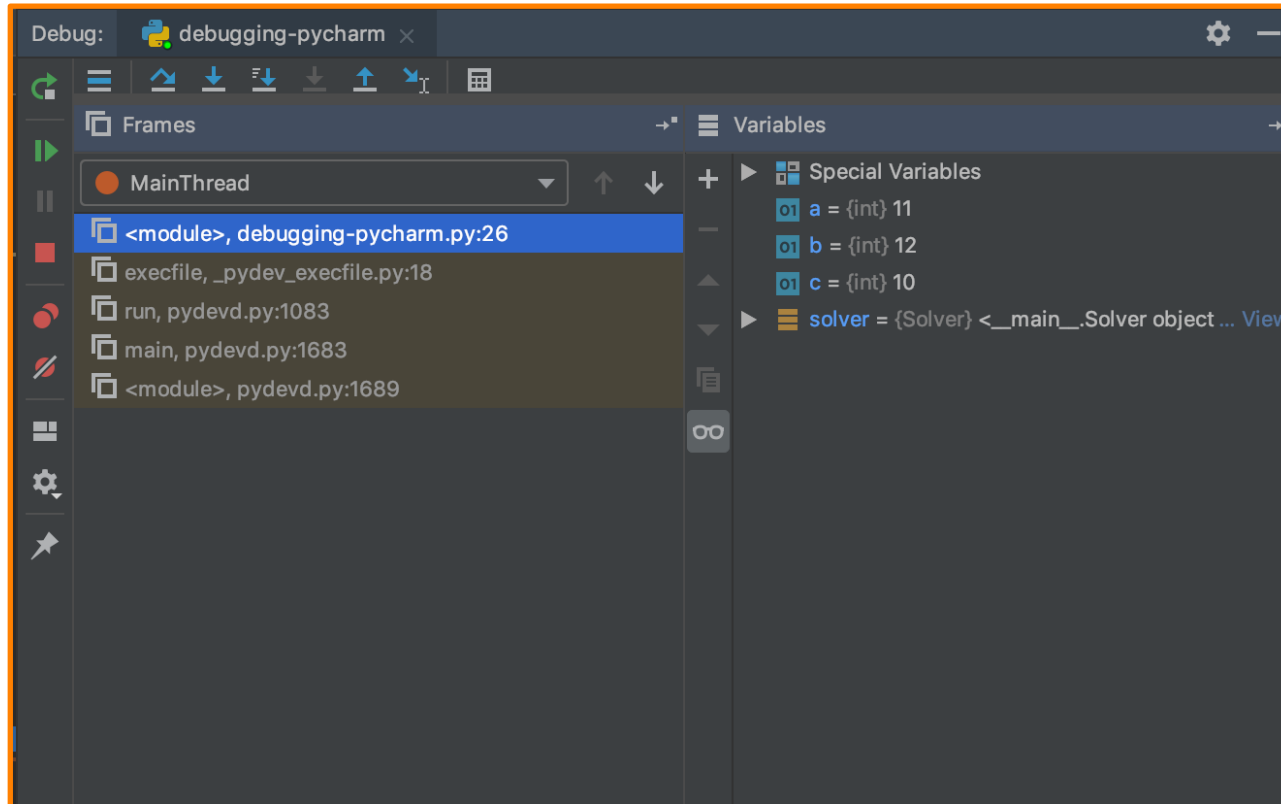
Debug: debugging-pycharm ×

Frames

Variables

MainThread

<module>, debugging-pycharm.py:26
execfile, _pydev_execfile.py:18
run, pydevd.py:1083
main, pydevd.py:1683
<module>, pydevd.py:1689

Special Variables
01 a = {int} 11
01 b = {int} 12
01 c = {int} 10
solver = {Solver} <__main__.Solver object ... View